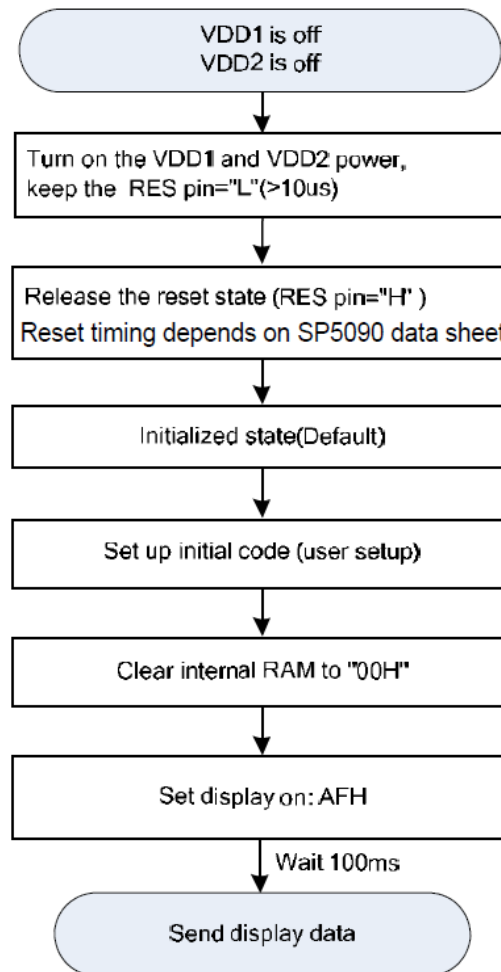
VDD1 is off
VDD2 is off

Turn on the VDD1 and VDD2 power, keep the RES pin="L"(>10us)

Release the reset state (RES pin="H' )
Reset timing depends on SP5090 data sheet

Initialized state(Default)

Set up initial code (user setup)

Clear internal RAM to "00H"

Set display on: AFH

Wait 100ms

Send display data